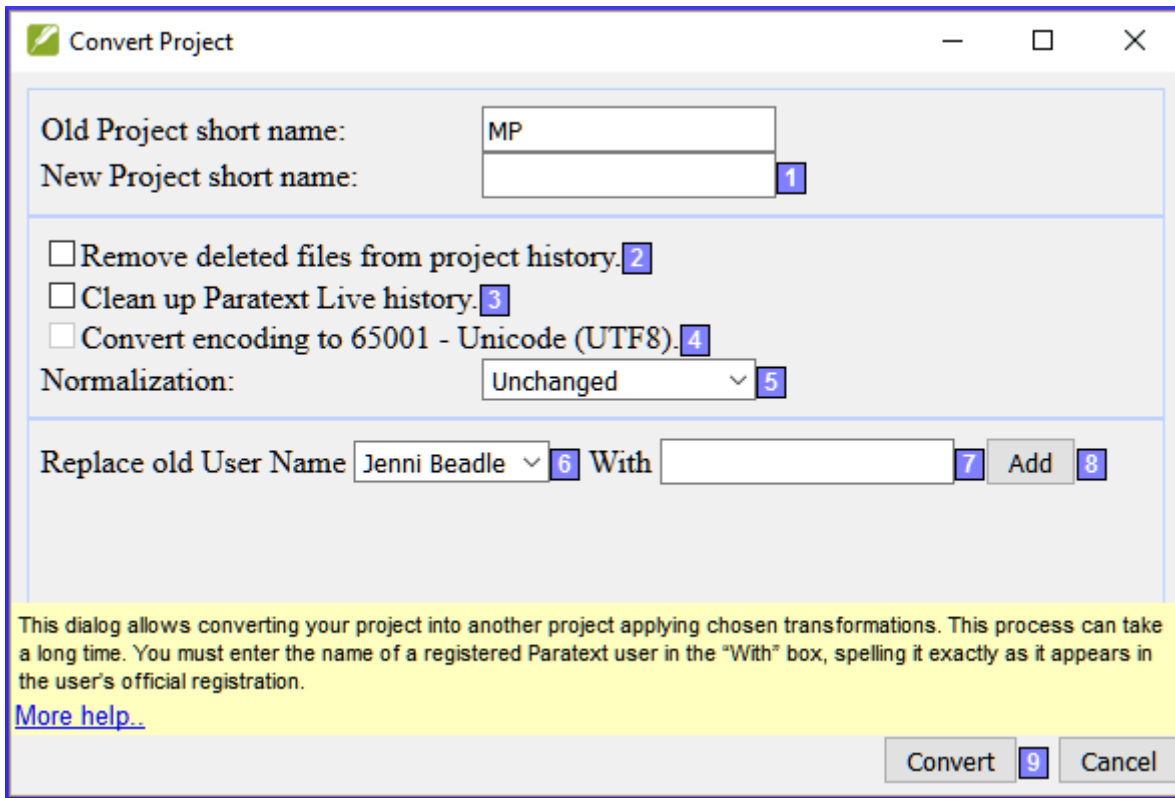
Convert Project

Old Project short name: MP
New Project short name: 1

Remove deleted files from project history. 2
Clean up Paratext Live history. 3
Convert encoding to 65001 - Unicode (UTF8). 4
Normalization: Unchanged 5

Replace old User Name Jenni Beadle 6 With 7 Add 8

This dialog allows converting your project into another project applying chosen transformations. This process can take a long time. You must enter the name of a registered Paratext user in the “With” box, spelling it exactly as it appears in the user's official registration.

More help..

Convert 9 Cancel